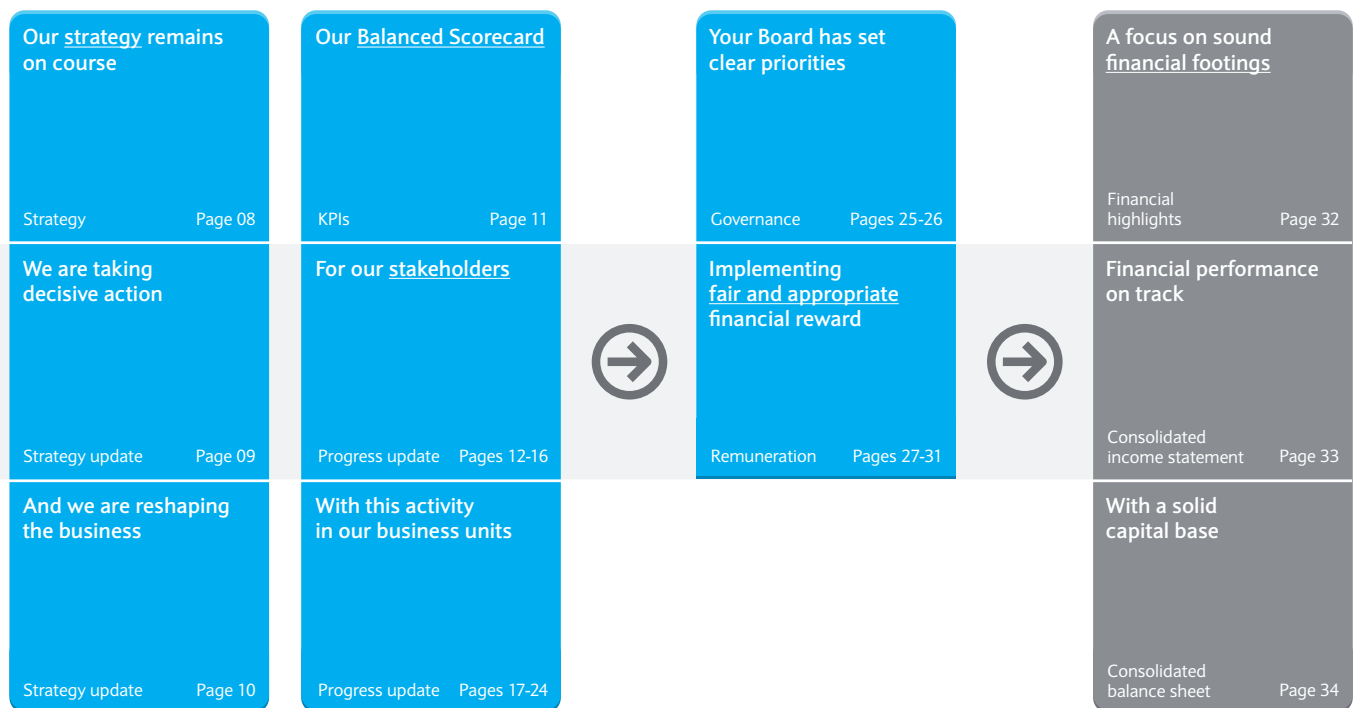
Our strategy remains on course

Strategy Page 08

We are taking decisive action

Strategy update Page 09

And we are reshaping the business

Strategy update Page 10

Our Balanced Scorecard

KPIs Page 11

For our stakeholders

Progress update Pages 12-16

With this activity in our business units

Progress update Pages 17-24

Your Board has set clear priorities

Governance Pages 25-26

Implementing fair and appropriate financial reward

Remuneration Pages 27-31

A focus on sound financial footings

Financial highlights Page 32

Financial performance on track

Consolidated income statement Page 33

With a solid capital base

Consolidated balance sheet Page 34